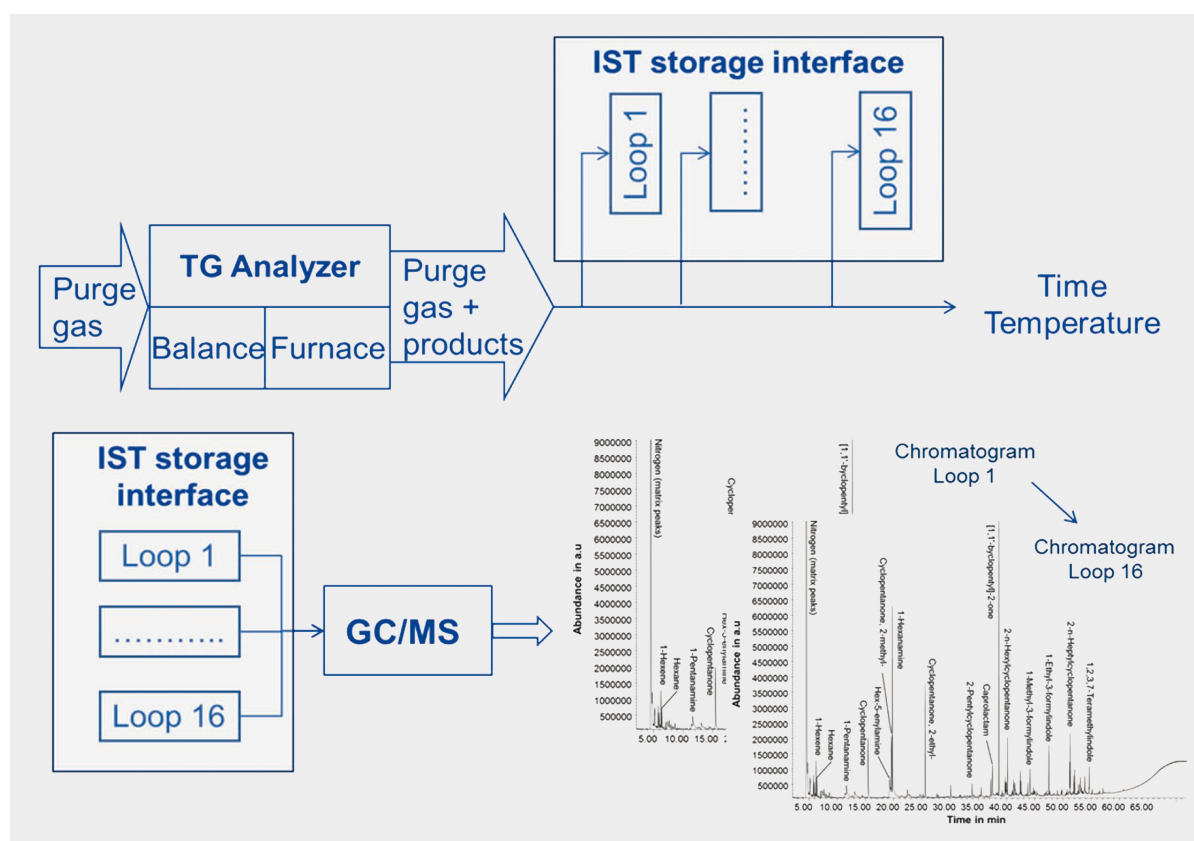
IST storage interface

Loop 1

.........

Loop 16

Purge gas

TG Analyzer

Balance

Furnace

Purge gas + products

Time
Temperature

IST storage interface

Loop 1

...........

Loop 16

GC/MS

Chromatogram Loop 1

Chromatogram Loop 16

9000000
8500000
8000000
7500000
7000000
6500000
6000000
5500000
5000000
4500000
4000000
3500000
3000000
2500000
2000000
1500000
1000000
500000

Abundance in a.u

Nitrogen (matrix peaks)
1-Hexene
Hexane
1-Pentanamine
Cyclopentanone
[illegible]
[1,1'-bicyclopentyl]
Cyclope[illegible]

5.00 10.00 15.00

9000000
8500000
8000000
7500000
7000000
6500000
6000000
5500000
5000000
4500000
4000000
3500000
3000000
2500000
2000000
1500000
1000000
500000

Abundance in a.u

Nitrogen (matrix peaks)
1-Hexene
Hexane
1-Pentanamine
Cyclopentanone
Hex-5-enylamine
Cyclopentanone, 2-methyl-
1-Hexanamine
Cyclopentanone, 2-ethyl-
2-Pentylcyclopentanone
Caprolactam
[1,1'-bicyclopentyl]-2-one
2-n-Hexylcyclopentanone
1-Methyl-3-formylindole
1-Ethyl-3-formylindole
2-n-Heptylcyclopentanone
1,2,3,7-Tetramethylindole

5.00 10.00 15.00 20.00 25.00 30.00 35.00 40.00 45.00 50.00 55.00 60.00 65.00
Time in min